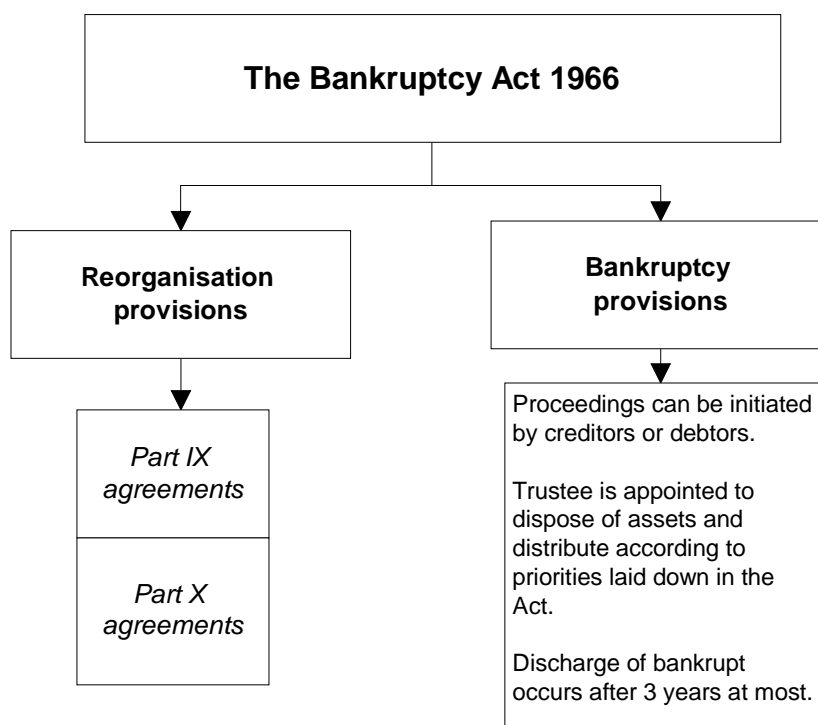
The Bankruptcy Act 1966

Reorganisation provisions

Part IX agreements

Part X agreements

Bankruptcy provisions

Proceedings can be initiated by creditors or debtors.

Trustee is appointed to dispose of assets and distribute according to priorities laid down in the Act.

Discharge of bankrupt occurs after 3 years at most.